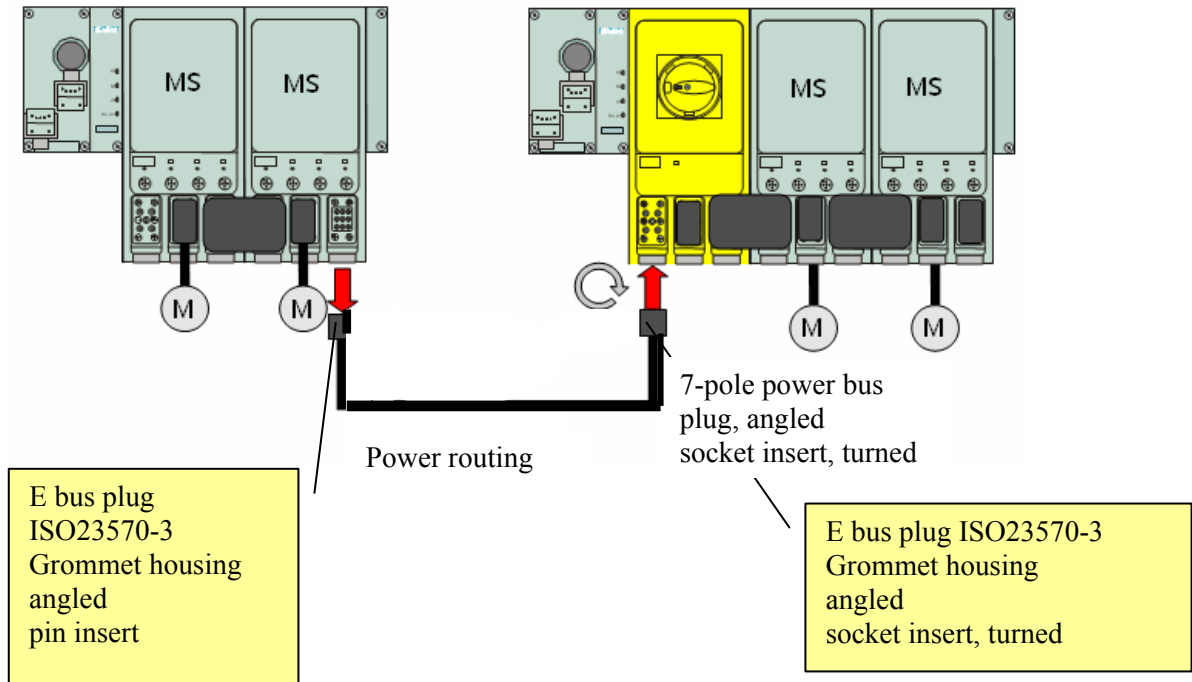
MS

MS

M

M

MS

MS

M

M

7-pole power bus plug, angled socket insert, turned

Power routing

E bus plug ISO23570-3 Grommet housing angled pin insert

E bus plug ISO23570-3 Grommet housing angled socket insert, turned